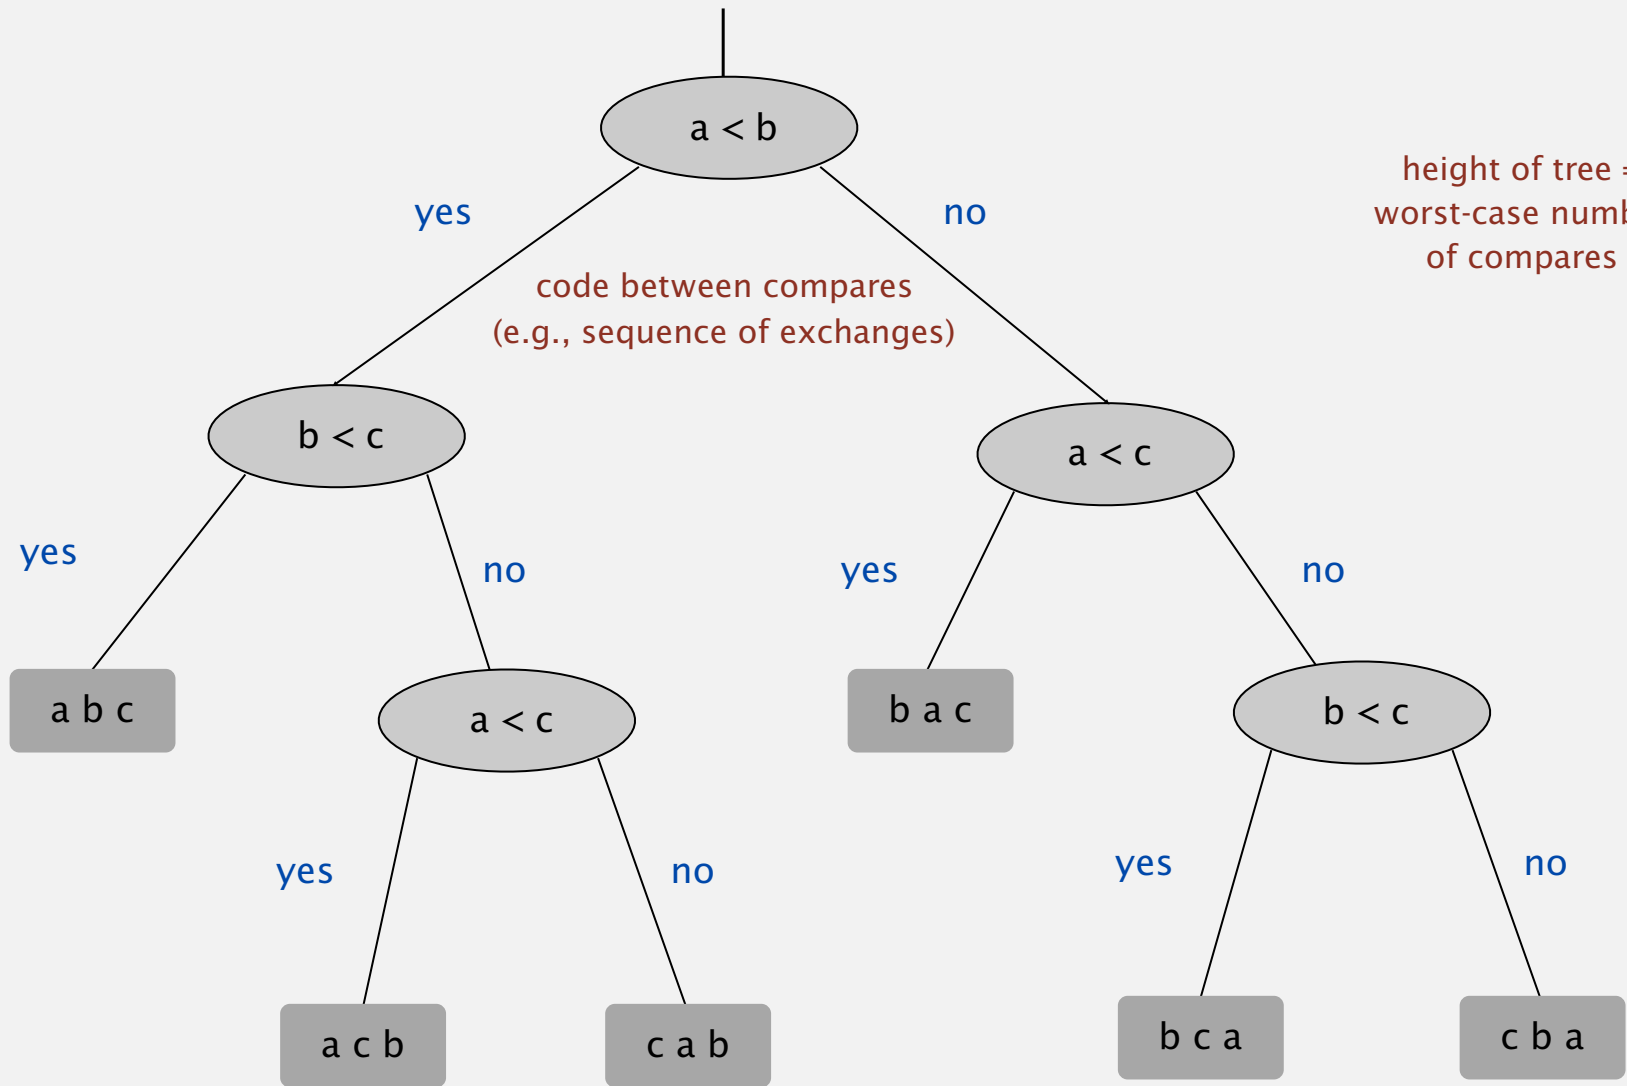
a < b

yes

no

height of tree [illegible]
worst-case numb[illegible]
of compares

code between compares
(e.g., sequence of exchanges)

b < c

a < c

yes

no

yes

no

a b c

a < c

b a c

b < c

yes

no

yes

no

a c b

c a b

b c a

c b a